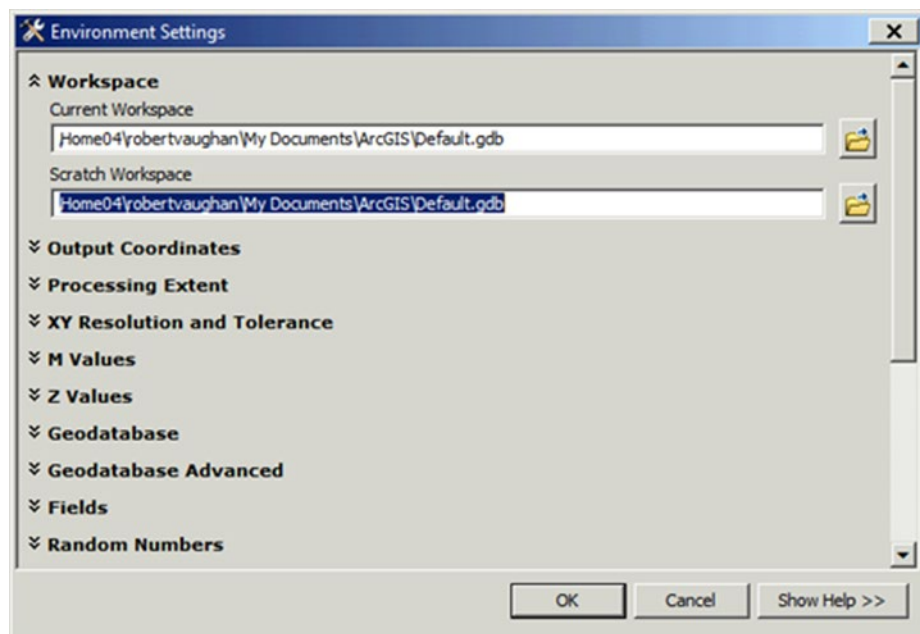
Environment Settings

Workspace

Current Workspace

Home04\robertvaughan\My Documents\ArcGIS\Default.gdb

Scratch Workspace

Home04\robertvaughan\My Documents\ArcGIS\Default.gdb

Output Coordinates

Processing Extent

XY Resolution and Tolerance

M Values

Z Values

Geodatabase

Geodatabase Advanced

Fields

Random Numbers

OK

Cancel

Show Help >>